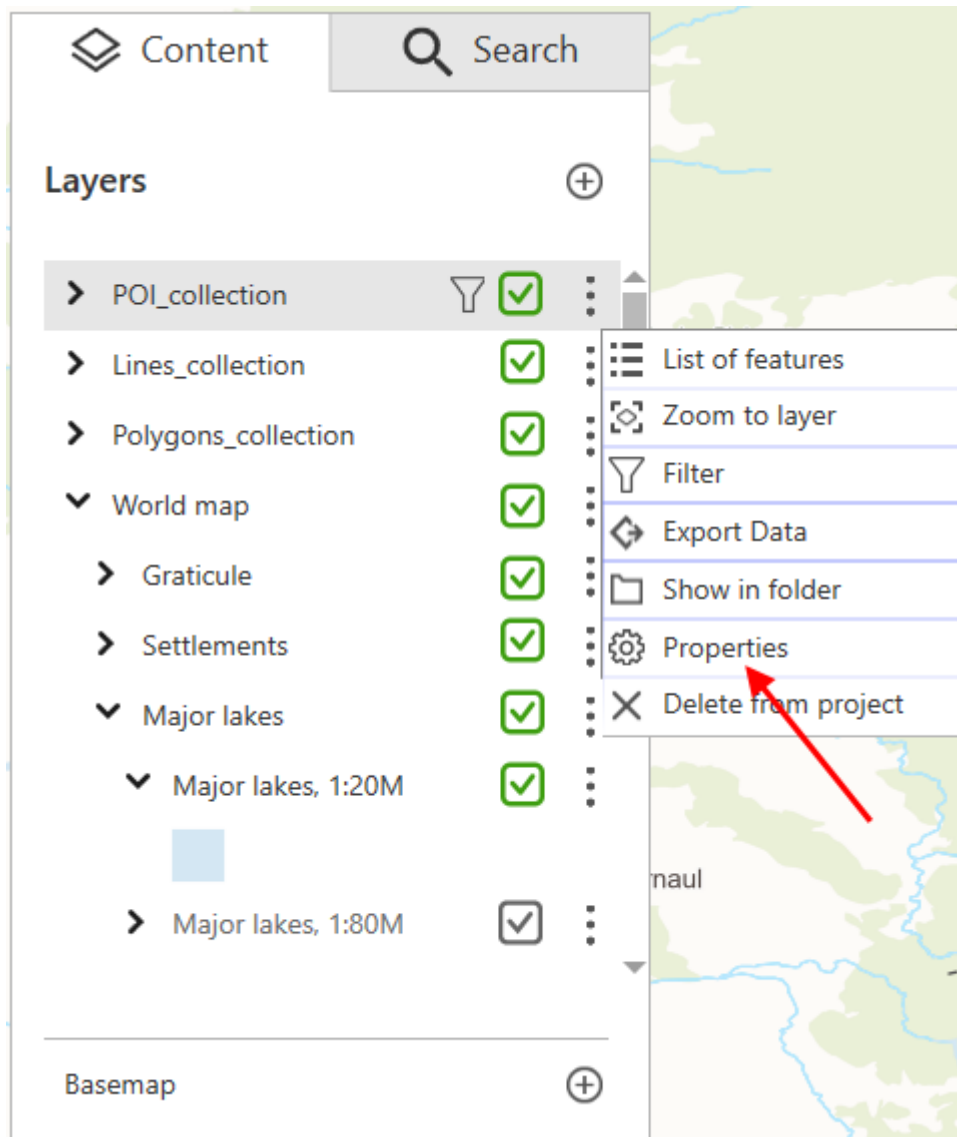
Content
Search

Layers

POI_collection
Lines_collection
Polygons_collection
World map
Graticule
Settlements
Major lakes
Major lakes, 1:20M
Major lakes, 1:80M

List of features
Zoom to layer
Filter
Export Data
Show in folder
Properties
Delete from project

rnaul

Basemap